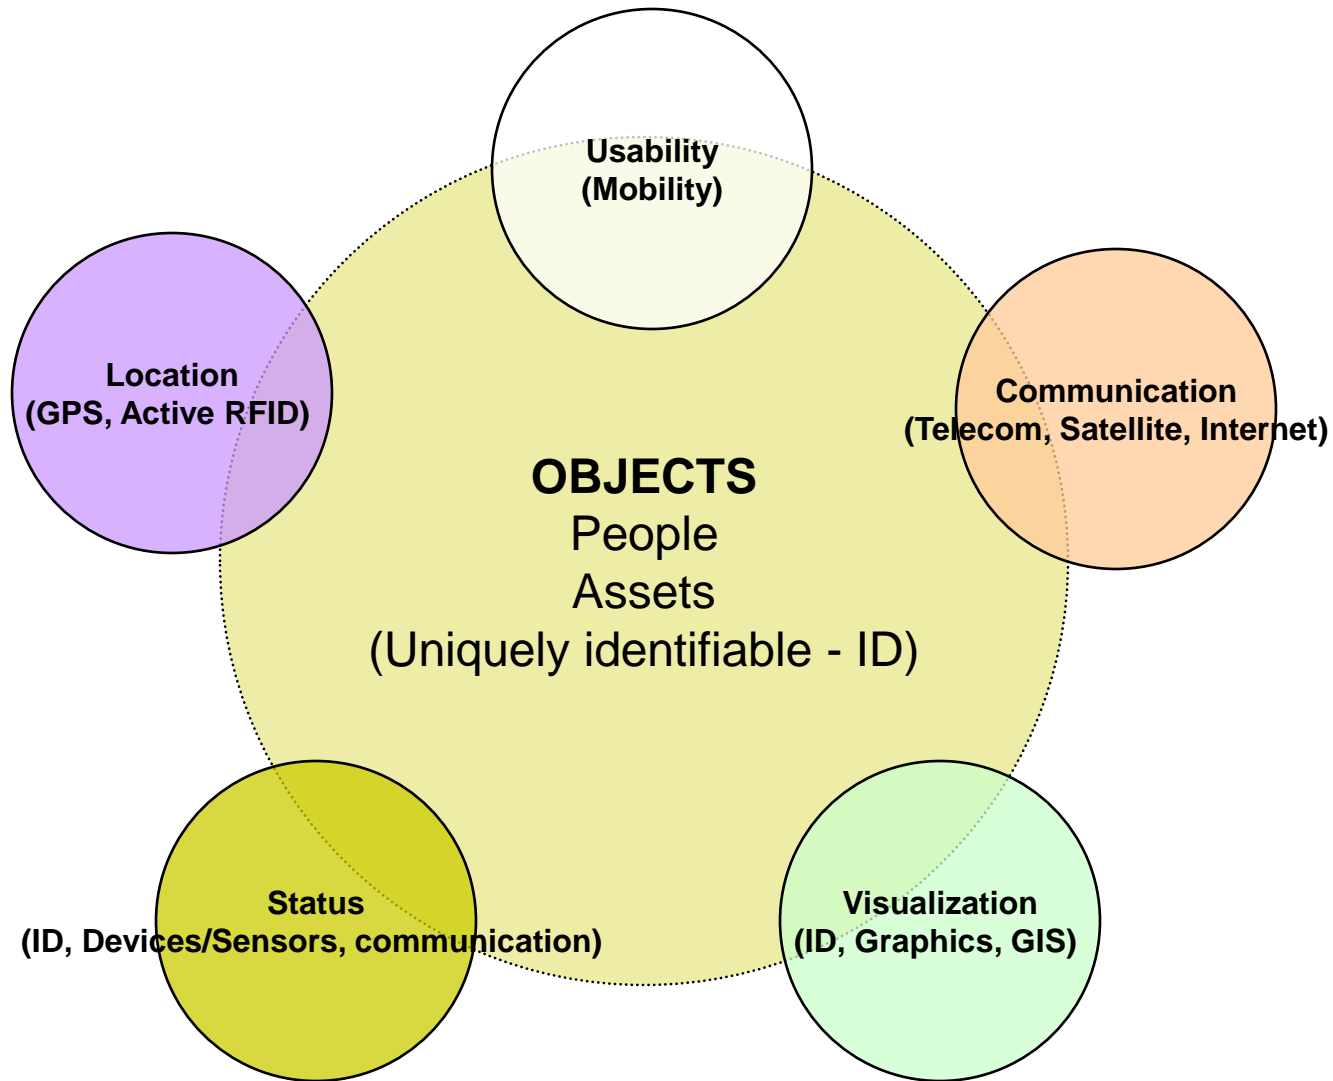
Usability
(Mobility)

Location
(GPS, Active RFID)

Communication
(Telecom, Satellite, Internet)

OBJECTS
People
Assets
(Uniquely identifiable - ID)

Status
(ID, Devices/Sensors, communication)

Visualization
(ID, Graphics, GIS)